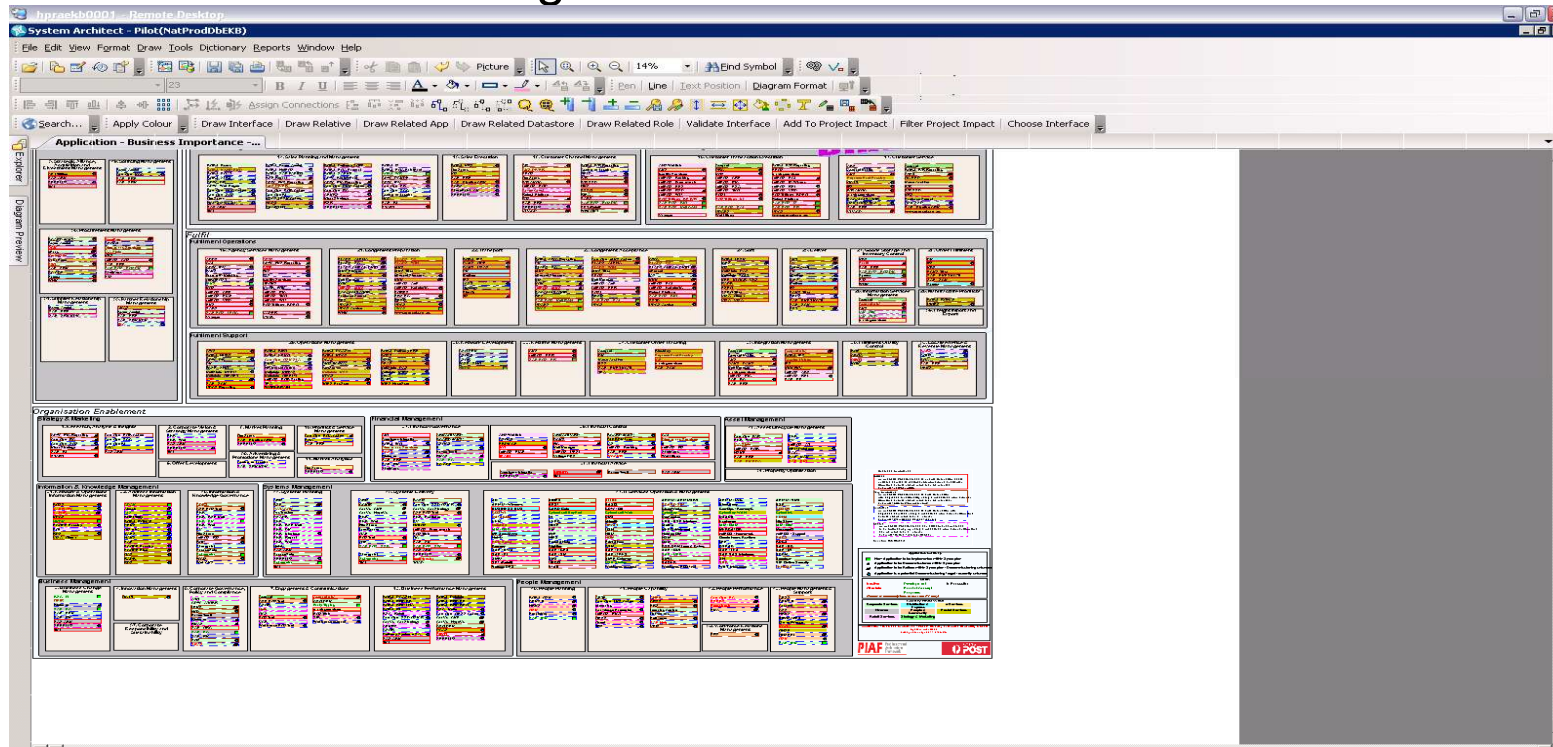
hpraekb0001 - Remote Desktop
System Architect - Pilot(NatProdDbEKB)
File Edit View Format Draw Tools Dictionary Reports Window Help
Picture 14% Find Symbol
23 B I U Pen Line Text Position Diagram Format
Assign Connections
Search... Apply Colour Draw Interface Draw Relative Draw Related App Draw Related Datastore Draw Related Role Validate Interface Add To Project Impact Filter Project Impact Choose Interface
Application - Business Importance -...
Explorer
Diagram Preview
Fulfil
Fulfilment Operations
Fulfilment Support
Organisation Enablement
Strategy & Marketing
Financial Management
Asset Management
Information & Knowledge Management
Systems Management
Business Management
People Management
PIAF
POST